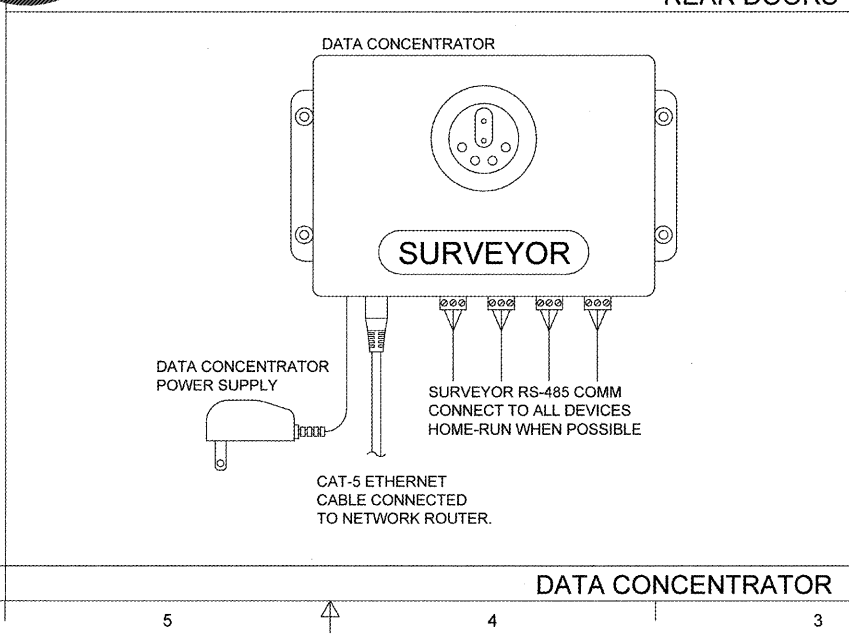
REAR DOORS

DATA CONCENTRATOR

SURVEYOR

DATA CONCENTRATOR
POWER SUPPLY

SURVEYOR RS-485 COMM
CONNECT TO ALL DEVICES
HOME-RUN WHEN POSSIBLE

CAT-5 ETHERNET
CABLE CONNECTED
TO NETWORK ROUTER.

DATA CONCENTRATOR

5

4

3